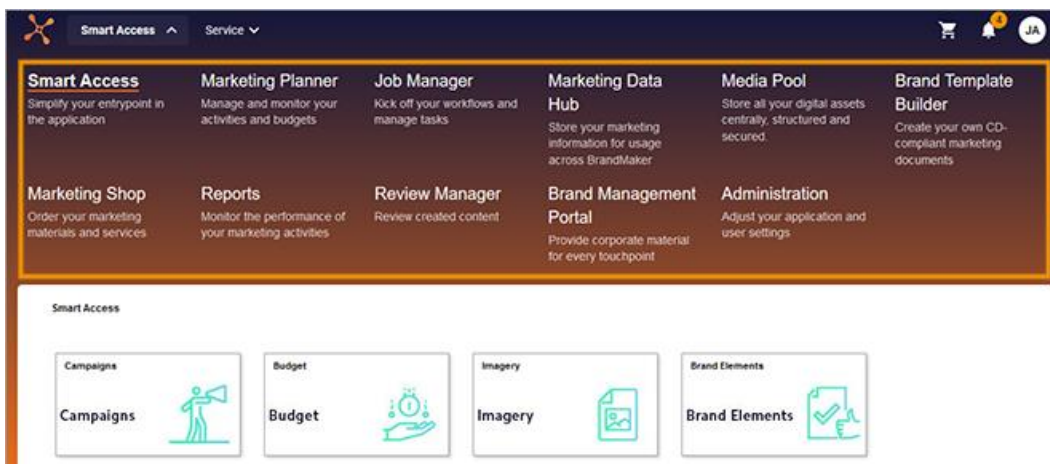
Smart Access ^ Service ∨

4

JA

Smart Access
Simplify your entrypoint in the application

Marketing Planner
Manage and monitor your activities and budgets

Job Manager
Kick off your workflows and manage tasks

Marketing Data Hub
Store your marketing information for usage across BrandMaker

Media Pool
Store all your digital assets centrally, structured and secured.

Brand Template Builder
Create your own CD-compliant marketing documents

Marketing Shop
Order your marketing materials and services

Reports
Monitor the performance of your marketing activities

Review Manager
Review created content

Brand Management Portal
Provide corporate material for every touchpoint

Administration
Adjust your application and user settings

Smart Access

Campaigns
Campaigns

Budget
Budget

Imagery
Imagery

Brand Elements
Brand Elements